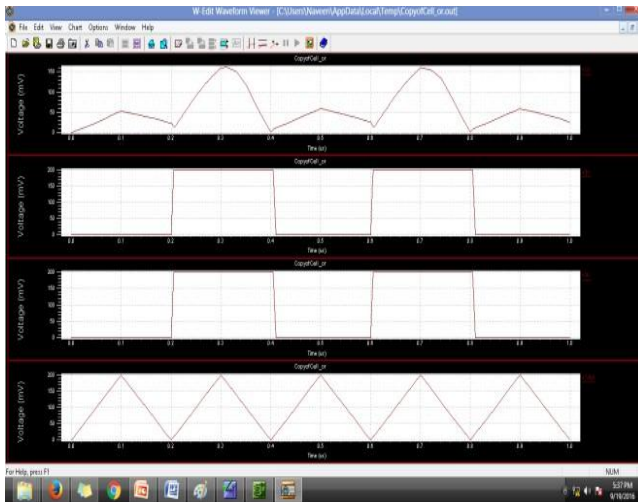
W-Edit Waveform Viewer - [C:\Users\Naveen\AppData\Local\Temp\CopyofCell_or.out]

File Edit View Chart Options Window Help

CopyofCell_or

Voltage (mV)

0.0 0.1 0.2 0.3 0.4 0.5 0.6 0.7 0.8 0.9 1.0

Time (us)

CopyofCell_or

Voltage (mV)

200

0.0 0.1 0.2 0.3 0.4 0.5 0.6 0.7 0.8 0.9 1.0

Time (us)

CopyofCell_or

Voltage (mV)

200

0.0 0.1 0.2 0.3 0.4 0.5 0.6 0.7 0.8 0.9 1.0

Time (us)

CopyofCell_or

Voltage (mV)

200

0.0 0.1 0.2 0.3 0.4 0.5 0.6 0.7 0.8 0.9 1.0

Time (us)

For Help, press F1

NUM

5:37 PM
9/18/2016